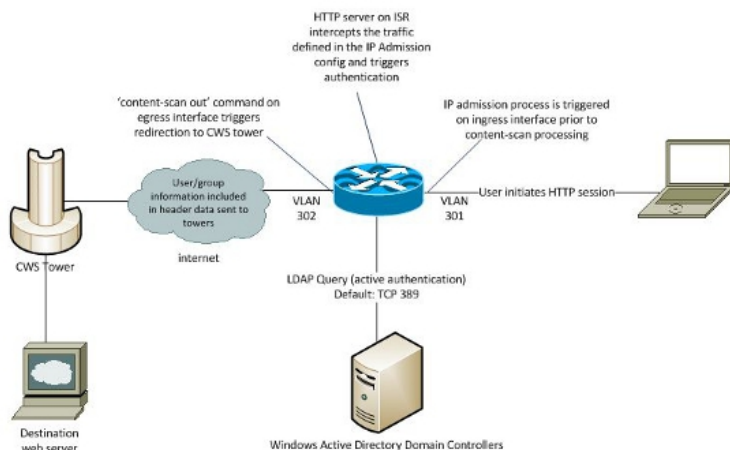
HTTP server on ISR intercepts the traffic defined in the IP Admission config and triggers authentication

'content-scan out' command on egress interface triggers redirection to CWS tower

IP admission process is triggered on ingress interface prior to content-scan processing

User/group information included in header data sent to towers

internet

VLAN 302

VLAN 301

User initiates HTTP session

CWS Tower

LDAP Query (active authentication)
Default: TCP 389

Destination web server

Windows Active Directory Domain Controllers